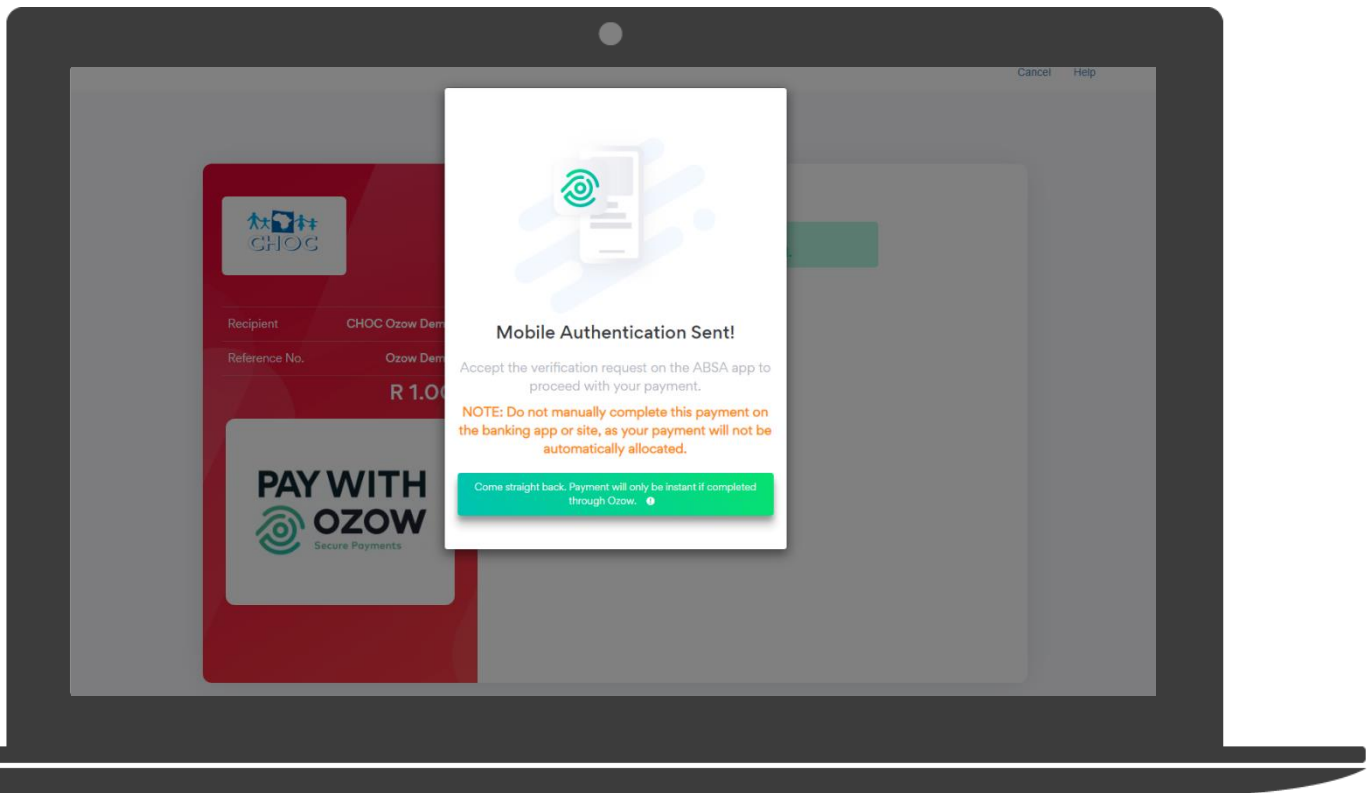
Cancel Help

CHOC

Recipient CHOC Ozow Dem

Reference No. Ozow Dem

R 1.0

PAY WITH OZOW
Secure Payments

Mobile Authentication Sent!

Accept the verification request on the ABSA app to proceed with your payment.

NOTE: Do not manually complete this payment on the banking app or site, as your payment will not be automatically allocated.

Come straight back. Payment will only be instant if completed through Ozow.